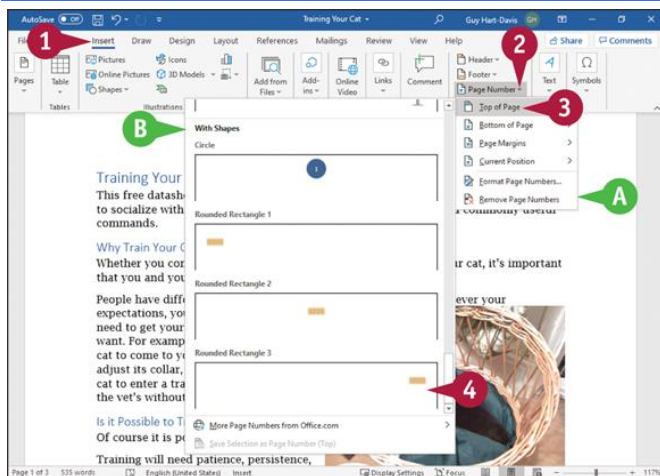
AutoSave Off
Training Your Cat
Guy Hart-Davis GH
File Insert Draw Design Layout References Mailings Review View Help
Share Comments
1
2
3
4
A
B
Pages
Table
Tables
Pictures
Online Pictures
Shapes
Icons
3D Models
Illustrations
Add from Files
Add-ins
Online Video
Links
Comment
Header
Footer
Page Number
Text
Symbols
Top of Page
Bottom of Page
Page Margins
Current Position
Format Page Numbers...
Remove Page Numbers
With Shapes
Circle
1
Rounded Rectangle 1
Rounded Rectangle 2
Rounded Rectangle 3
More Page Numbers from Office.com
Save Selection as Page Number (Top)

Training Your
This free datash
to socialize with
commands.
Why Train Your C
Whether you con
that you and you
People have diffe
expectations, yo
need to get your
want. For examp
cat to come to yo
adjust its collar,
cat to enter a tra
the vet's without
Is it Possible to T
Of course it is po
Training will need patience, persistence,
r commonly useful
ur cat, it's important
ever your

Page 1 of 3 535 words English (United States) Insert Display Settings Focus 117%